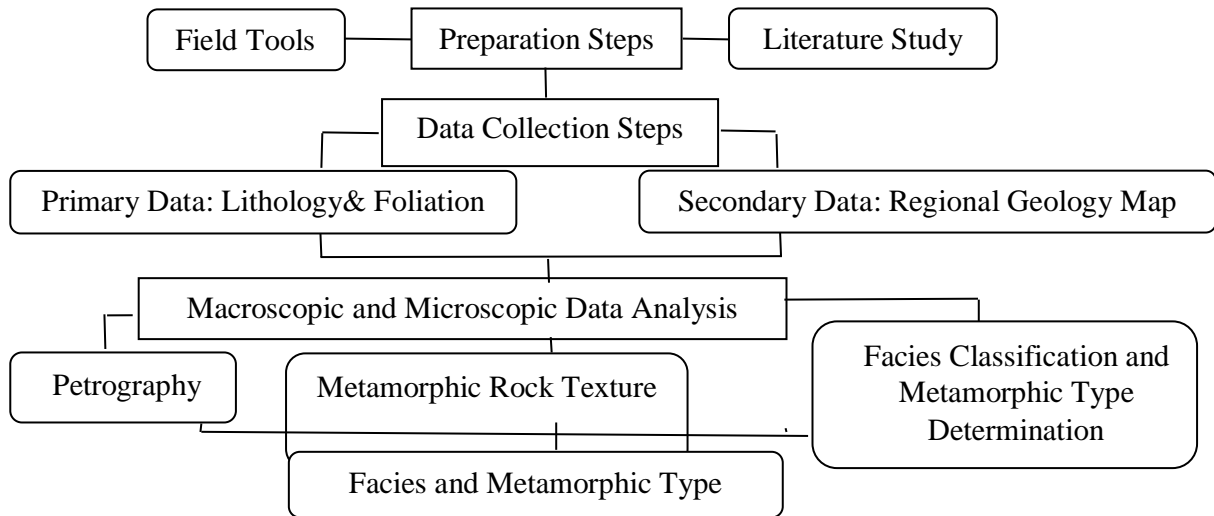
Field Tools

Preparation Steps

Literature Study

Data Collection Steps

Primary Data: Lithology& Foliation

Secondary Data: Regional Geology Map

Macroscopic and Microscopic Data Analysis

Petrography

Metamorphic Rock Texture

Facies Classification and Metamorphic Type Determination

Facies and Metamorphic Type